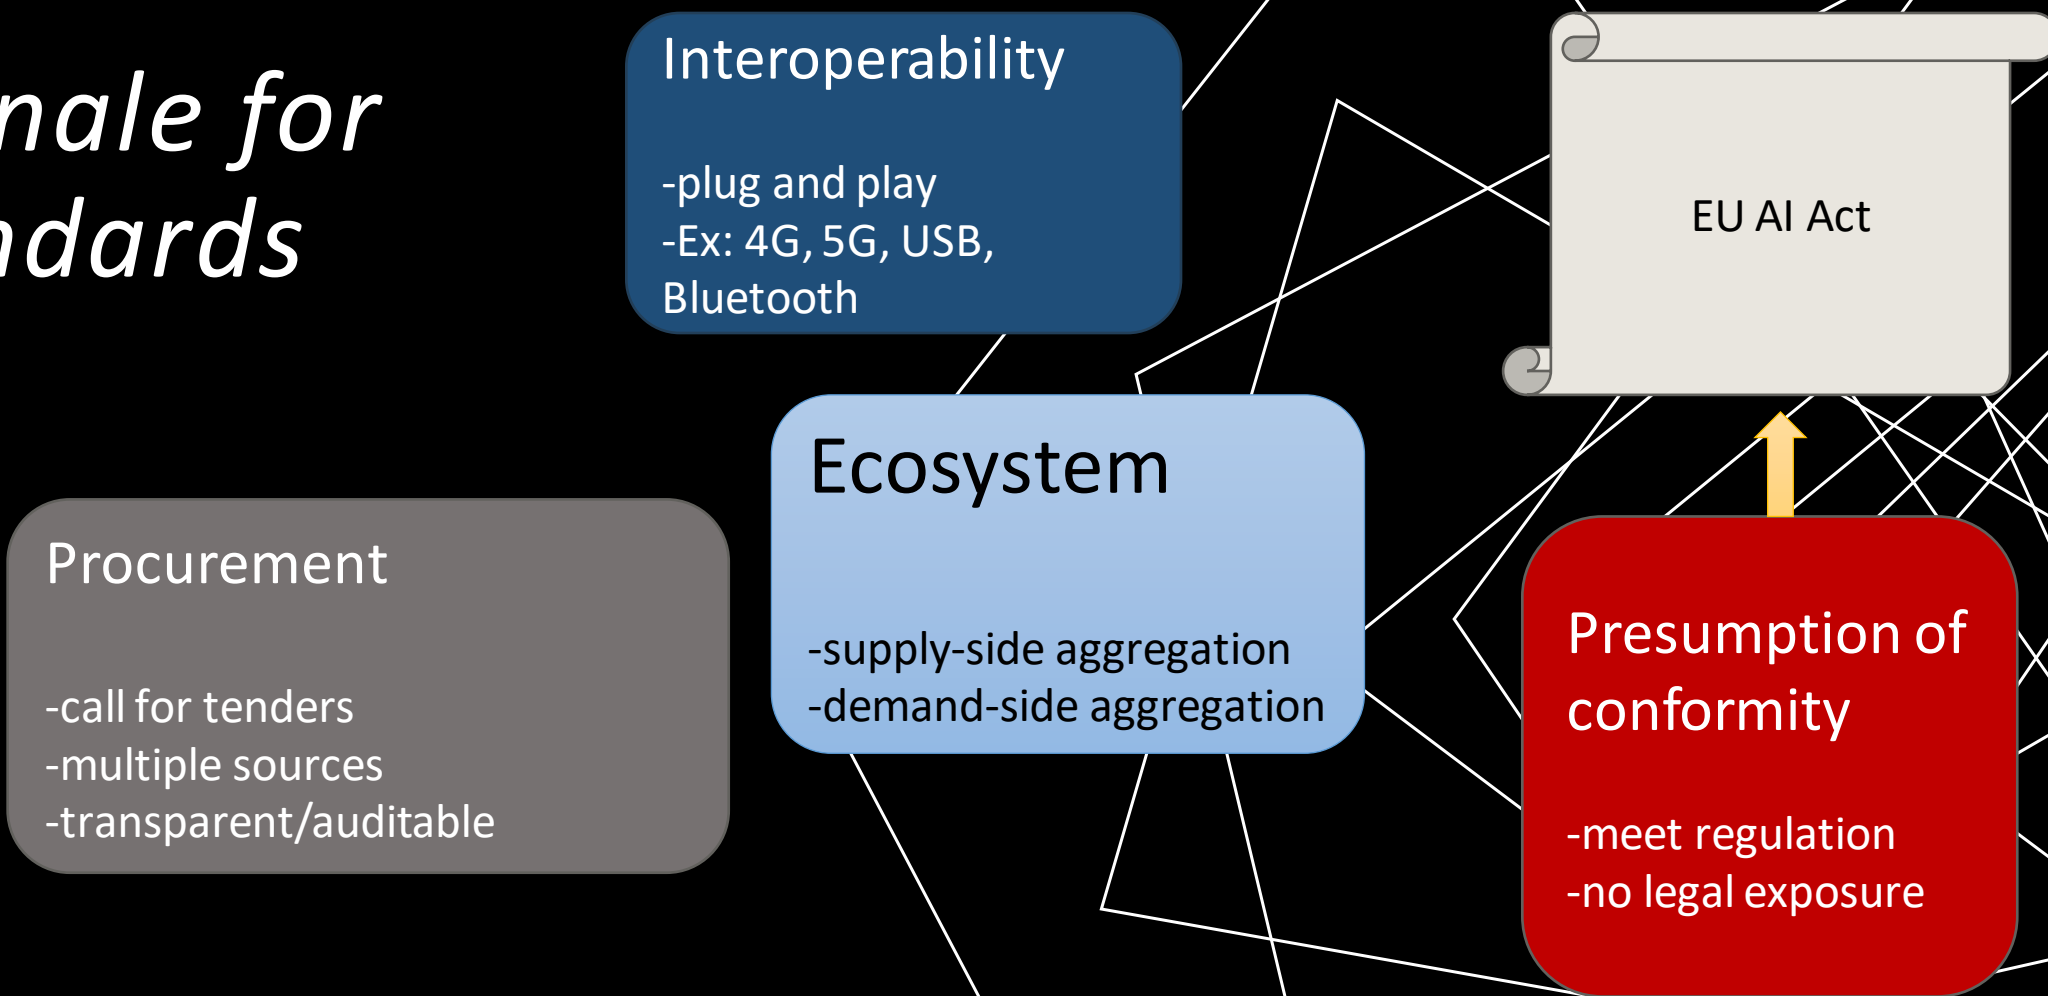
nale for
ndards

Interoperability

-plug and play
-Ex: 4G, 5G, USB, Bluetooth

EU AI Act

Procurement

-call for tenders
-multiple sources
-transparent/auditable

Ecosystem

-supply-side aggregation
-demand-side aggregation

Presumption of conformity

-meet regulation
-no legal exposure